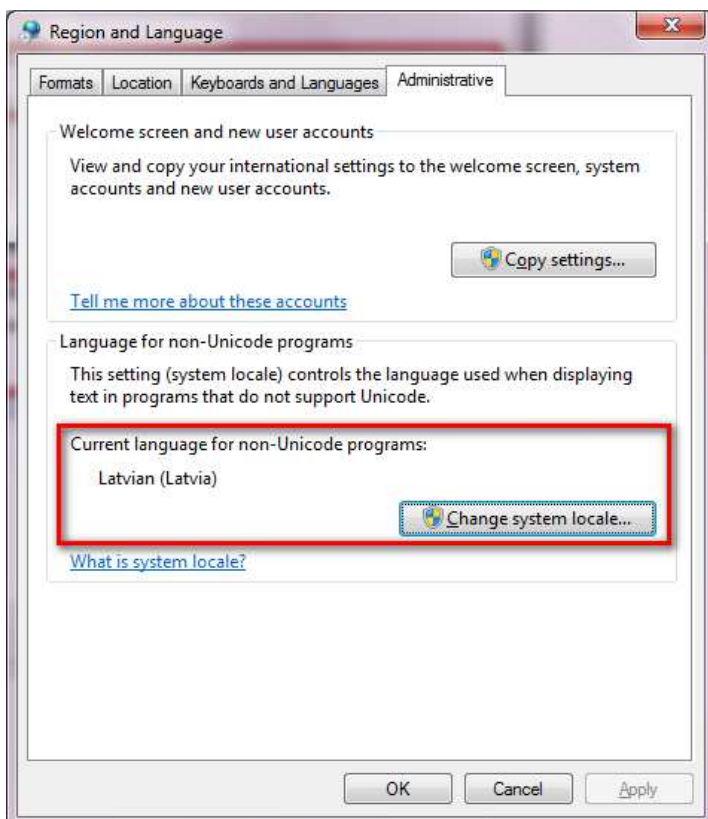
Region and Language

Formats | Location | Keyboards and Languages | Administrative

Welcome screen and new user accounts

View and copy your international settings to the welcome screen, system accounts and new user accounts.

Copy settings...

Tell me more about these accounts

Language for non-Unicode programs

This setting (system locale) controls the language used when displaying text in programs that do not support Unicode.

Current language for non-Unicode programs:

Latvian (Latvia)

Change system locale...

What is system locale?

OK | Cancel | Apply